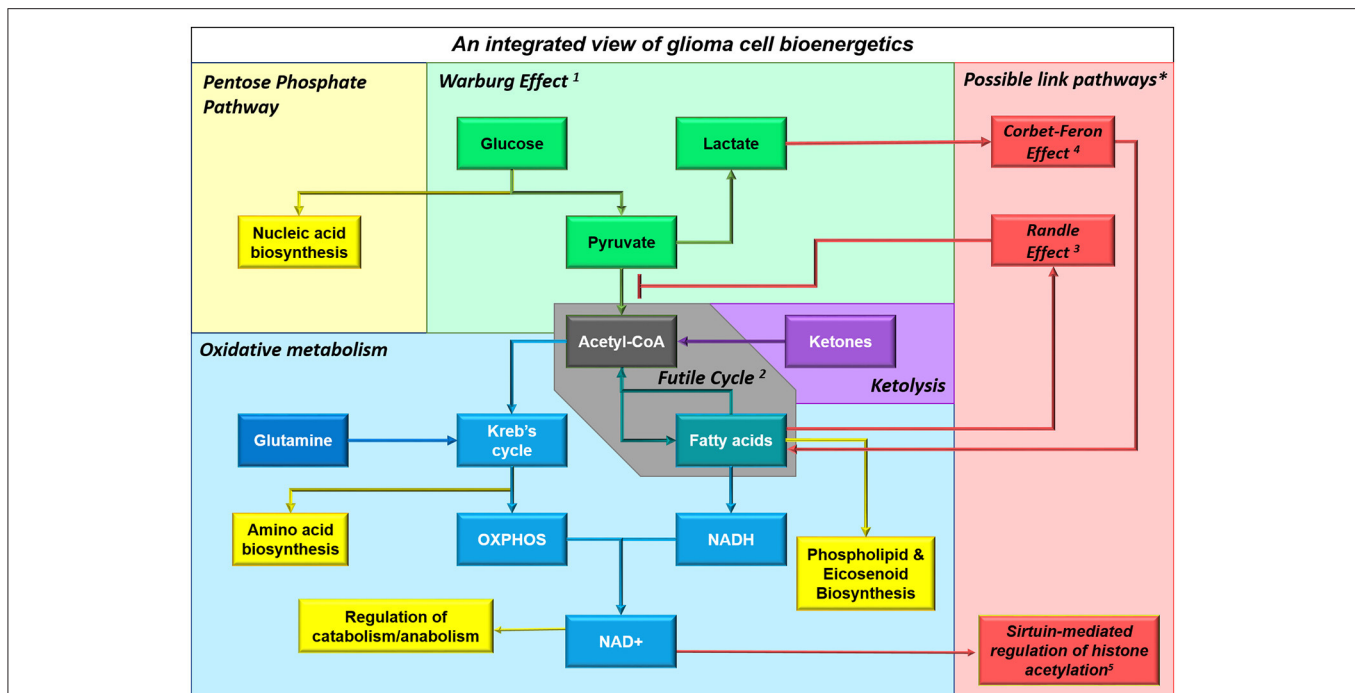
An integrated view of glioma cell bioenergetics

Pentose Phosphate Pathway

Warburg Effect $^1$

Possible link pathways*

Glucose

Lactate

Corbet-Feron Effect $^4$

Nucleic acid biosynthesis

Pyruvate

Randle Effect $^3$

Acetyl-CoA

Ketones

Oxidative metabolism

Futile Cycle $^2$

Ketolysis

Glutamine

Kreb's cycle

Fatty acids

Amino acid biosynthesis

OXPHOS

NADH

Phospholipid & Eicosenoid Biosynthesis

Regulation of catabolism/anabolism

NAD+

Sirtuin-mediated regulation of histone acetylation$^5$